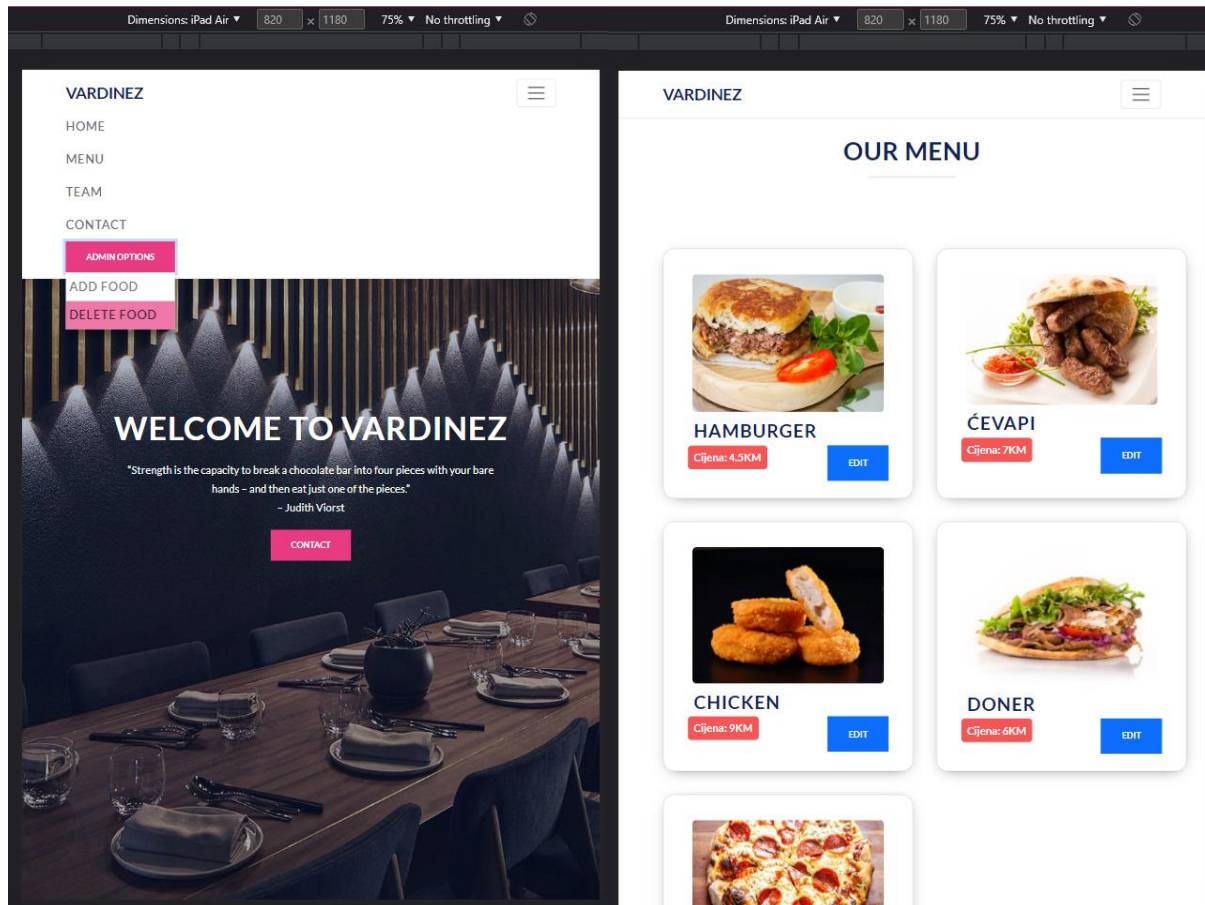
Dimensions: iPad Air ▼ 820 × 1180 75% ▼ No throttling ▼

Dimensions: iPad Air ▼ 820 × 1180 75% ▼ No throttling ▼

VARDINEZ

HOME

MENU

TEAM

CONTACT

ADMIN OPTIONS

ADD FOOD

DELETE FOOD

WELCOME TO VARDINEZ

"Strength is the capacity to break a chocolate bar into four pieces with your bare hands – and then eat just one of the pieces."
– Judith Viorst

CONTACT

VARDINEZ

OUR MENU

HAMBURGER

Cijena: 4.5KM

EDIT

ĆEVAPI

Cijena: 7KM

EDIT

CHICKEN

Cijena: 9KM

EDIT

DONER

Cijena: 6KM

EDIT